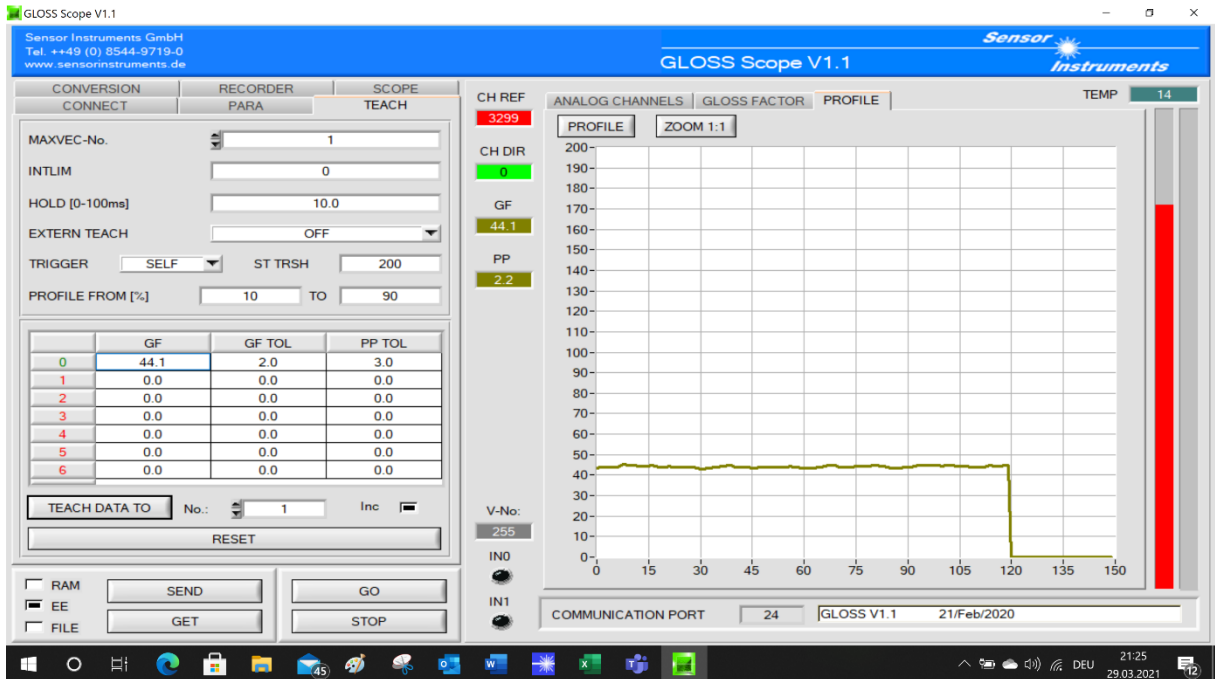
GLOSS Scope V1.1

Sensor Instruments GmbH
Tel. ++49 (0) 8544-9719-0
www.sensorinstruments.de

GLOSS Scope V1.1

Sensor Instruments

CONVERSION | RECORDER | SCOPE
CONNECT | PARA | TEACH

MAXVEC-No. 1
INTLIM 0
HOLD [0-100ms] 10.0
EXTERN TEACH OFF
TRIGGER SELF ST TRSH 200
PROFILE FROM [%] 10 TO 90

| | GF | GF TOL | PP TOL |
|---|---|---|---|
| 0 | 44.1 | 2.0 | 3.0 |
| 1 | 0.0 | 0.0 | 0.0 |
| 2 | 0.0 | 0.0 | 0.0 |
| 3 | 0.0 | 0.0 | 0.0 |
| 4 | 0.0 | 0.0 | 0.0 |
| 5 | 0.0 | 0.0 | 0.0 |
| 6 | 0.0 | 0.0 | 0.0 |

TEACH DATA TO No.: 1 Inc

RESET

RAM
EE
FILE
SEND
GET
GO
STOP

CH REF
3299
CH DIR
0
GF
44.1
PP
2.2
V-No:
255
IN0
IN1

ANALOG CHANNELS | GLOSS FACTOR | PROFILE

TEMP 14

PROFILE ZOOM 1:1

200 190 180 170 160 150 140 130 120 110 100 90 80 70 60 50 40 30 20 10 0
0 15 30 45 60 75 90 105 120 135 150

COMMUNICATION PORT 24 GLOSS V1.1 21/Feb/2020

45
DEU
21:25
29.03.2021
12